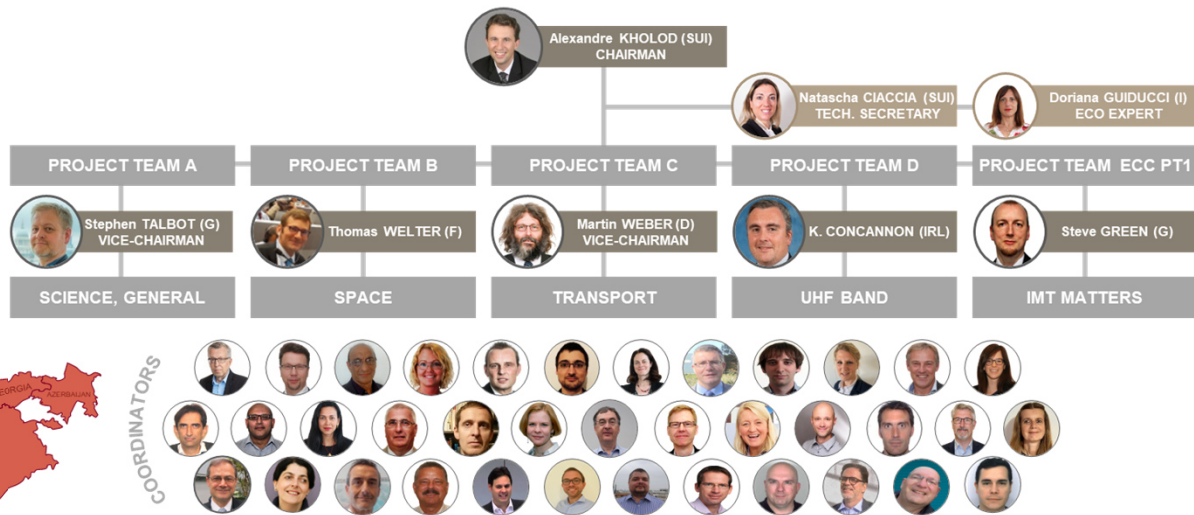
Alexandre KHOLOD (SUI)
CHAIRMAN

Natascha CIACCIA (SUI)
TECH. SECRETARY

Doriana GUIDUCCI (I)
ECO EXPERT

PROJECT TEAM A

PROJECT TEAM B

PROJECT TEAM C

PROJECT TEAM D

PROJECT TEAM ECC PT1

Stephen TALBOT (G)
VICE-CHAIRMAN

Thomas WELTER (F)

Martin WEBER (D)
VICE-CHAIRMAN

K. CONCANNON (IRL)

Steve GREEN (G)

SCIENCE, GENERAL

SPACE

TRANSPORT

UHF BAND

IMT MATTERS

EORGIA

AZERBAIJAN

COORDINATORS